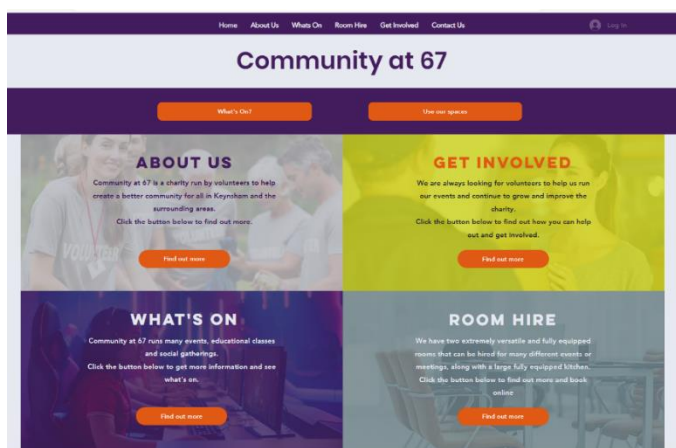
Home About Us Whats On Room Hire Get Involved Contact Us

Log In

Community at 67

What's On?

Use our spaces

ABOUT US

Community at 67 is a charity run by volunteers to help create a better community for all in Keynsham and the surrounding areas.
Click the button below to find out more.

VOLUNTEER

Find out more

GET INVOLVED

We are always looking for volunteers to help us run our events and continue to grow and improve the charity.
Click the button below to find out how you can help out and get involved.

Find out more

WHAT'S ON

Community at 67 runs many events, educational classes and social gatherings.
Click the button below to get more information and see what's on.

Find out more

ROOM HIRE

We have two extremely versatile and fully equipped rooms that can be hired for many different events or meetings, along with a large fully equipped kitchen.
Click the button below to find out more and book online

Find out more